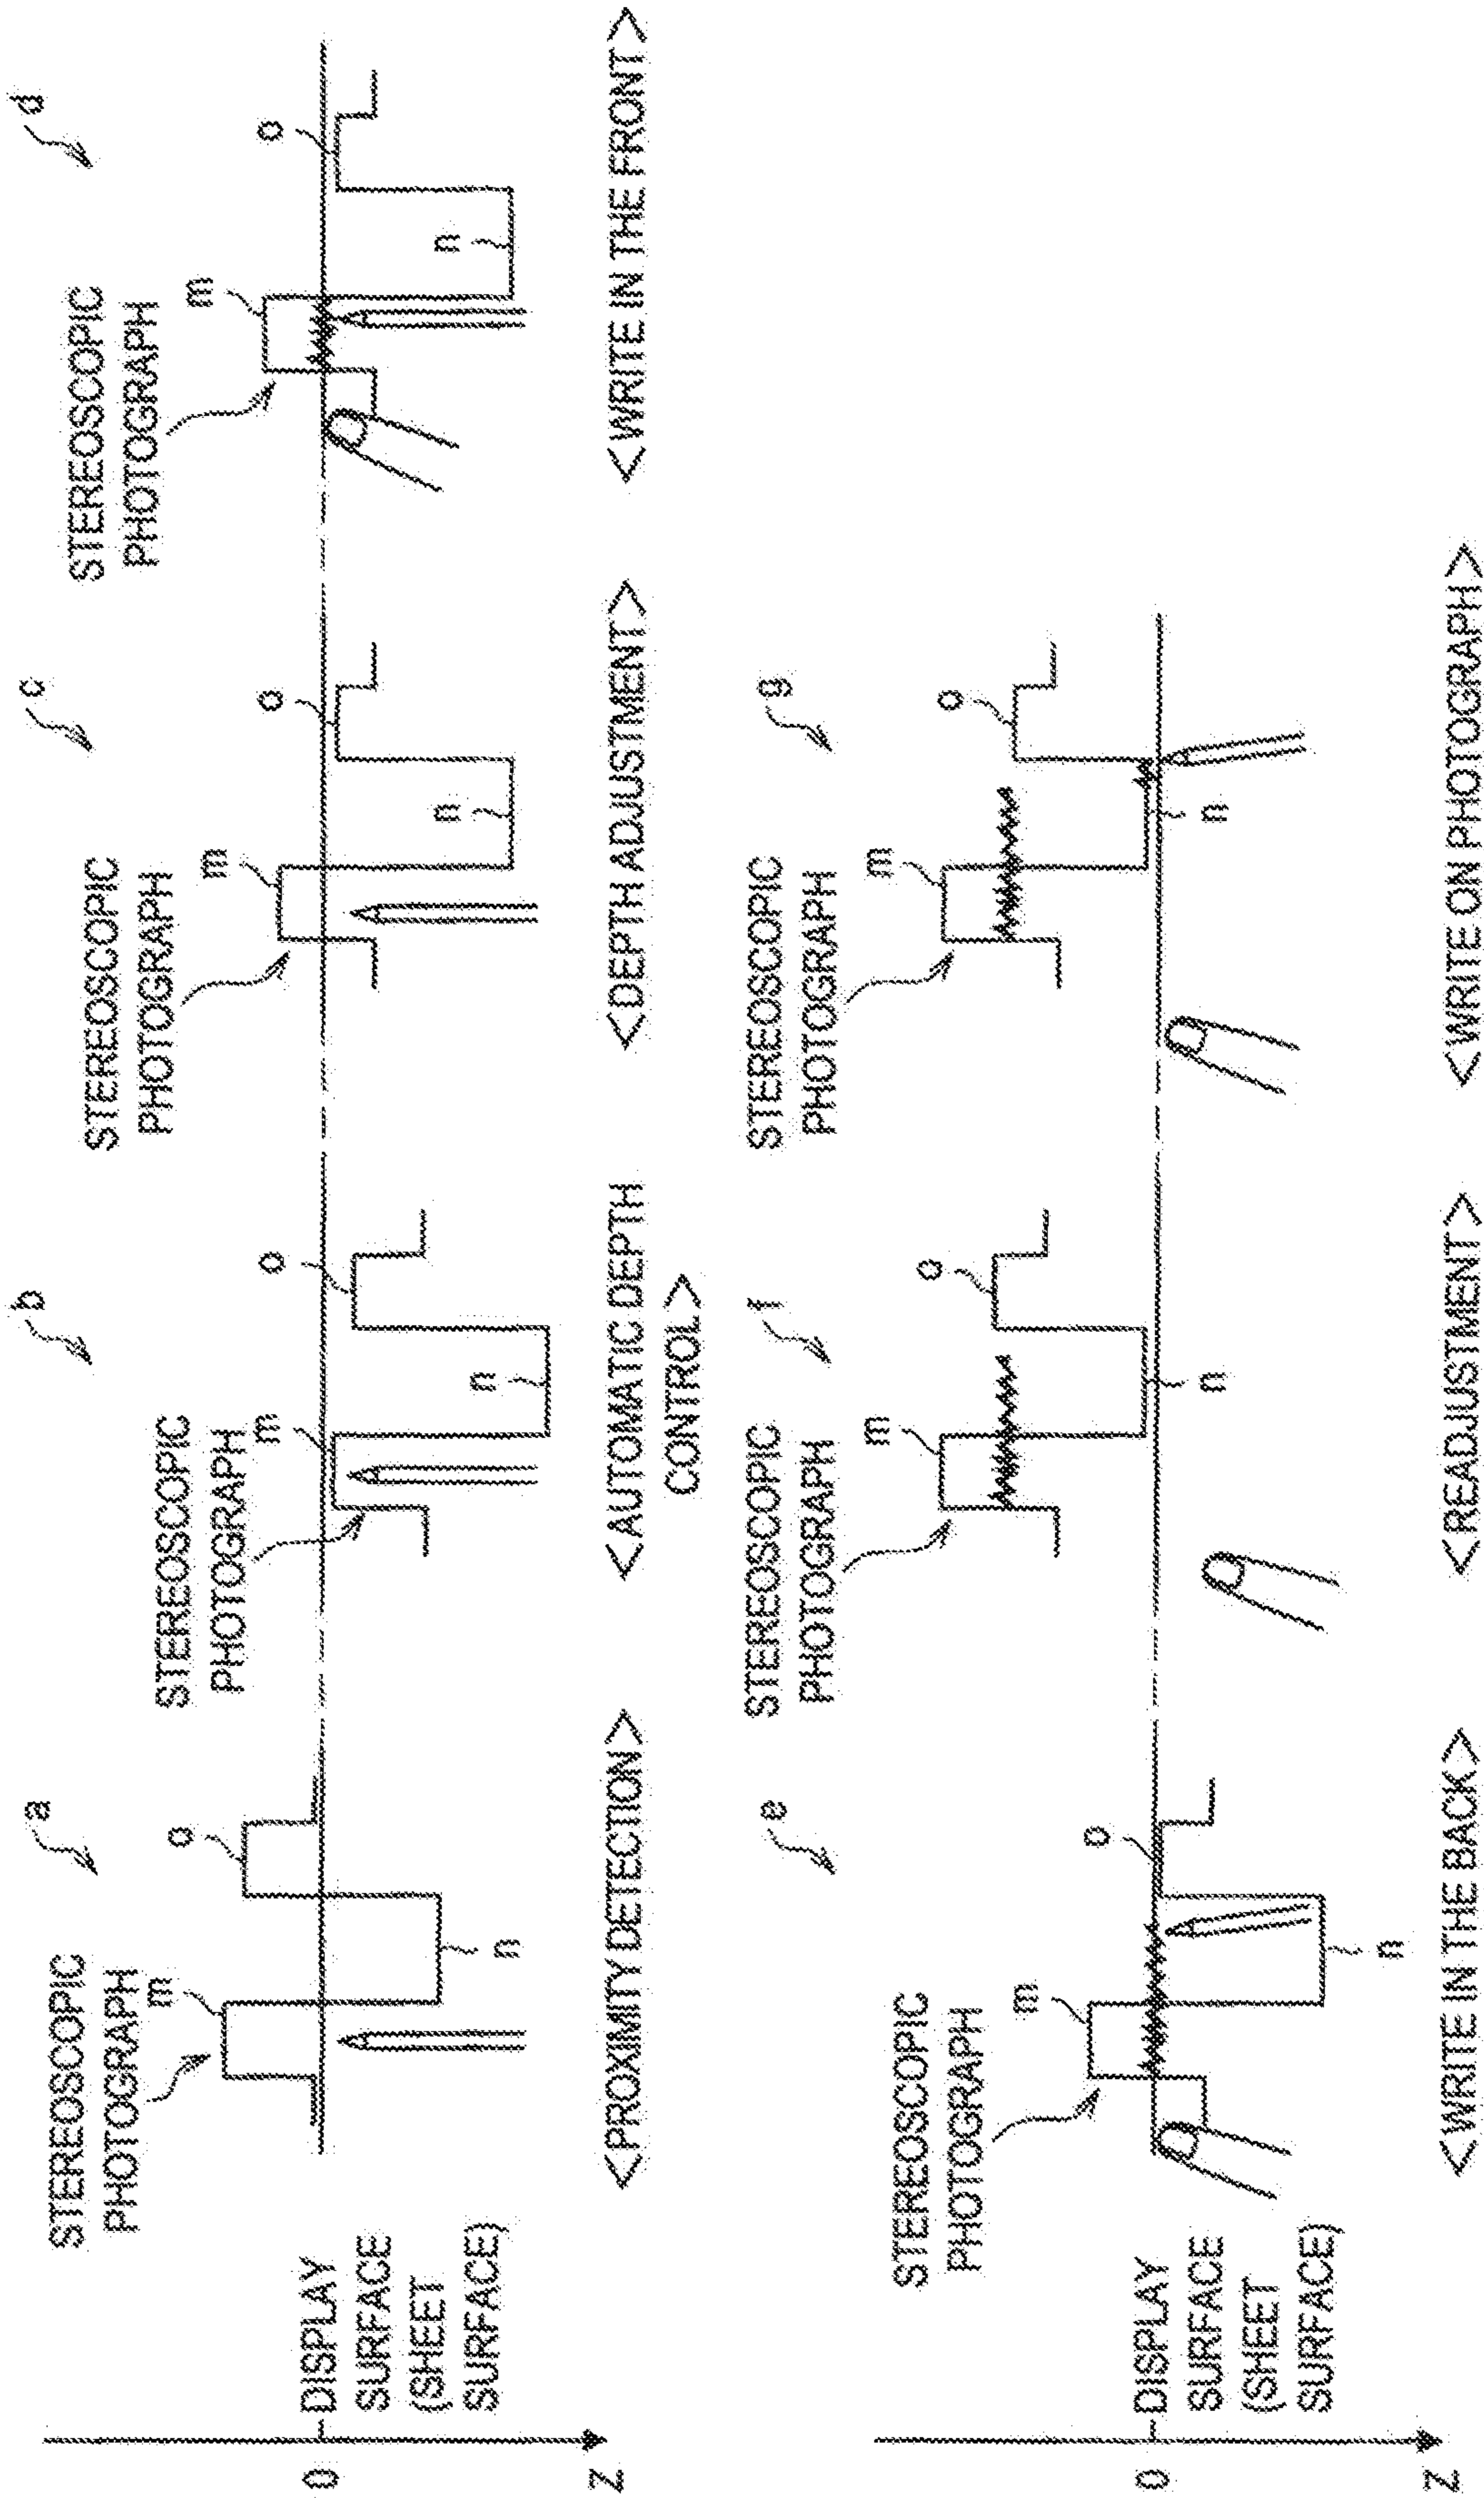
0

Z

DISPLAY SURFACE (SHEET SURFACE)

STEREOSCOPIC PHOTOGRAPH

a

m

n

o

<PROXIMITY DETECTION>

STEREOSCOPIC PHOTOGRAPH

b

m

n

o

<AUTOMATIC DEPTH CONTROL>

STEREOSCOPIC PHOTOGRAPH

c

m

n

o

<DEPTH ADJUSTMENT>

STEREOSCOPIC PHOTOGRAPH

d

m

n

o

<WRITE IN THE FRONT>

0

Z

DISPLAY SURFACE (SHEET SURFACE)

STEREOSCOPIC PHOTOGRAPH

e

m

n

o

<WRITE IN THE BACK>

STEREOSCOPIC PHOTOGRAPH

f

m

n

o

<READJUSTMENT>

STEREOSCOPIC PHOTOGRAPH

g

m

n

o

<WRITE ON PHOTOGRAPH>